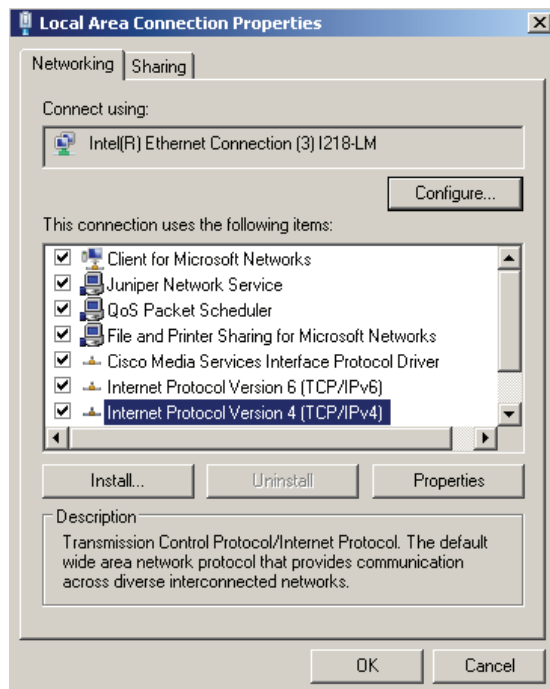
Local Area Connection Properties

X

Networking | Sharing

Connect using:

Intel(R) Ethernet Connection (3) I218-LM

Configure...

This connection uses the following items:

Client for Microsoft Networks
Juniper Network Service
QoS Packet Scheduler
File and Printer Sharing for Microsoft Networks
Cisco Media Services Interface Protocol Driver
Internet Protocol Version 6 (TCP/IPv6)
Internet Protocol Version 4 (TCP/IPv4)

Install... | Uninstall | Properties

Description

Transmission Control Protocol/Internet Protocol. The default wide area network protocol that provides communication across diverse interconnected networks.

OK | Cancel